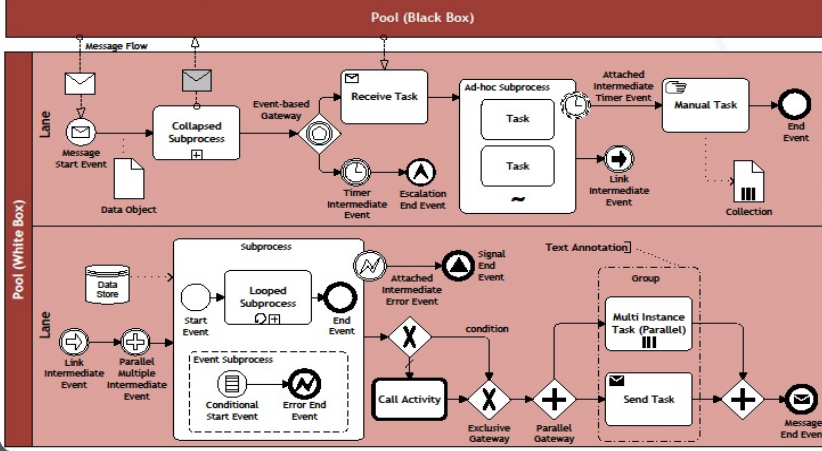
Pool (Black Box)

Message Flow

Pool (White Box)

Lane

Message Start Event

Collapsed Subprocess

Data Object

Event-based Gateway

Receive Task

Timer Intermediate Event

Escalation End Event

Ad-hoc Subprocess

Task

Task

~

Attached Intermediate Timer Event

Manual Task

End Event

Link Intermediate Event

Collection

Lane

Data Store

Subprocess

Start Event

Looped Subprocess

End Event

Event Subprocess

Conditional Start Event

Error End Event

Attached Intermediate Error Event

Signal End Event

Text Annotation

Group

Link Intermediate Event

Parallel Multiple Intermediate Event

condition

Call Activity

Exclusive Gateway

Parallel Gateway

Multi Instance Task (Parallel)

Send Task

Message End Even